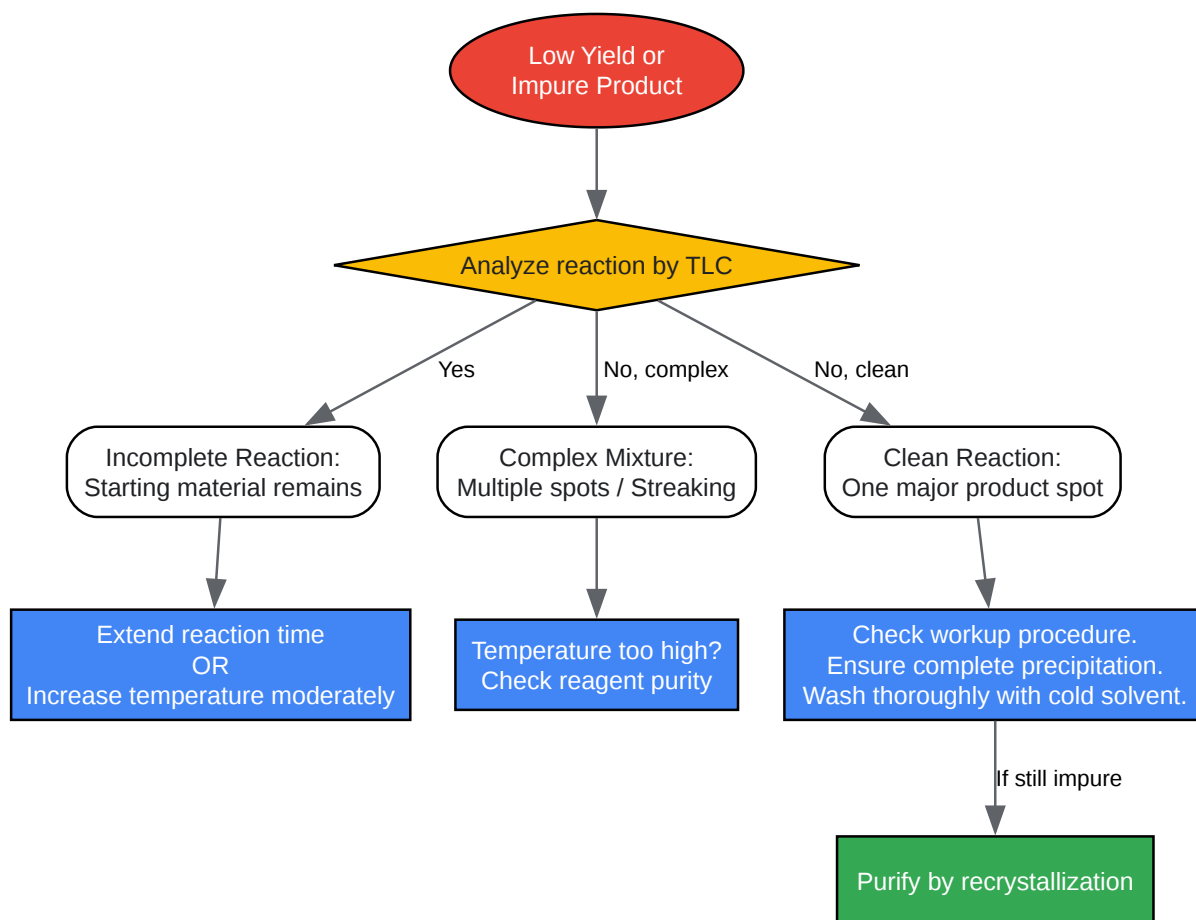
Low Yield or Impure Product

Analyze reaction by TLC

Yes

No, complex

No, clean

Incomplete Reaction: Starting material remains

Complex Mixture: Multiple spots / Streaking

Clean Reaction: One major product spot

Extend reaction time
OR
Increase temperature moderately

Temperature too high?
Check reagent purity

Check workup procedure.
Ensure complete precipitation.
Wash thoroughly with cold solvent.

If still impure

Purify by recrystallization